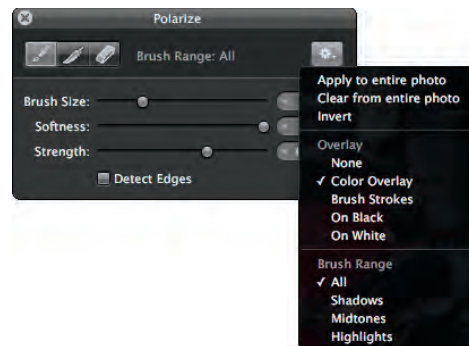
Polarize

Brush Range: All

Brush Size:
Softness:
Strength:

Detect Edges

Apply to entire photo
Clear from entire photo
Invert

Overlay
None
✓ Color Overlay
Brush Strokes
On Black
On White

Brush Range
✓ All
Shadows
Midtones
Highlights